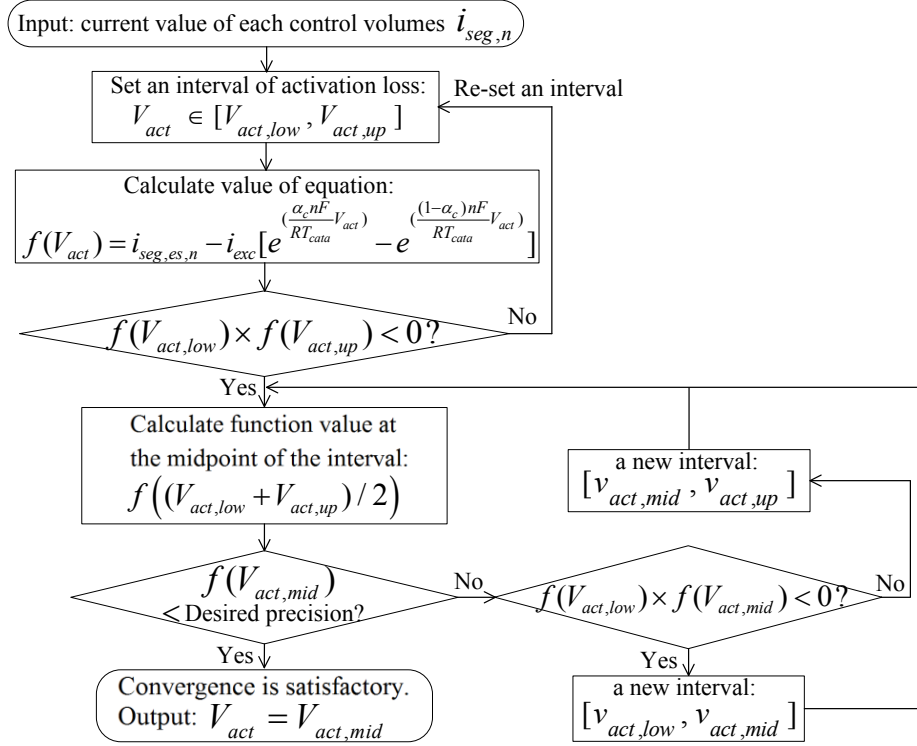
Input: current value of each control volumes $i_{seg,n}$

Set an interval of activation loss:
$V_{act} \in [V_{act,low}, V_{act,up}]$

Re-set an interval

Calculate value of equation:
$f(V_{act}) = i_{seg,es,n} - i_{exc}[e^{(\frac{\alpha_c nF}{RT_{cata}}V_{act})} - e^{(\frac{(1-\alpha_c)nF}{RT_{cata}}V_{act})}]$

$f(V_{act,low}) \times f(V_{act,up}) < 0?$

No

Yes

Calculate function value at the midpoint of the interval:
$f\left((V_{act,low} + V_{act,up})/2\right)$

a new interval:
$[v_{act,mid}, v_{act,up}]$

$f(V_{act,mid})$
< Desired precision?

No

$f(V_{act,low}) \times f(V_{act,mid}) < 0?$

No

Yes

Yes

Convergence is satisfactory.
Output: $V_{act} = V_{act,mid}$

a new interval:
$[v_{act,low}, v_{act,mid}]$